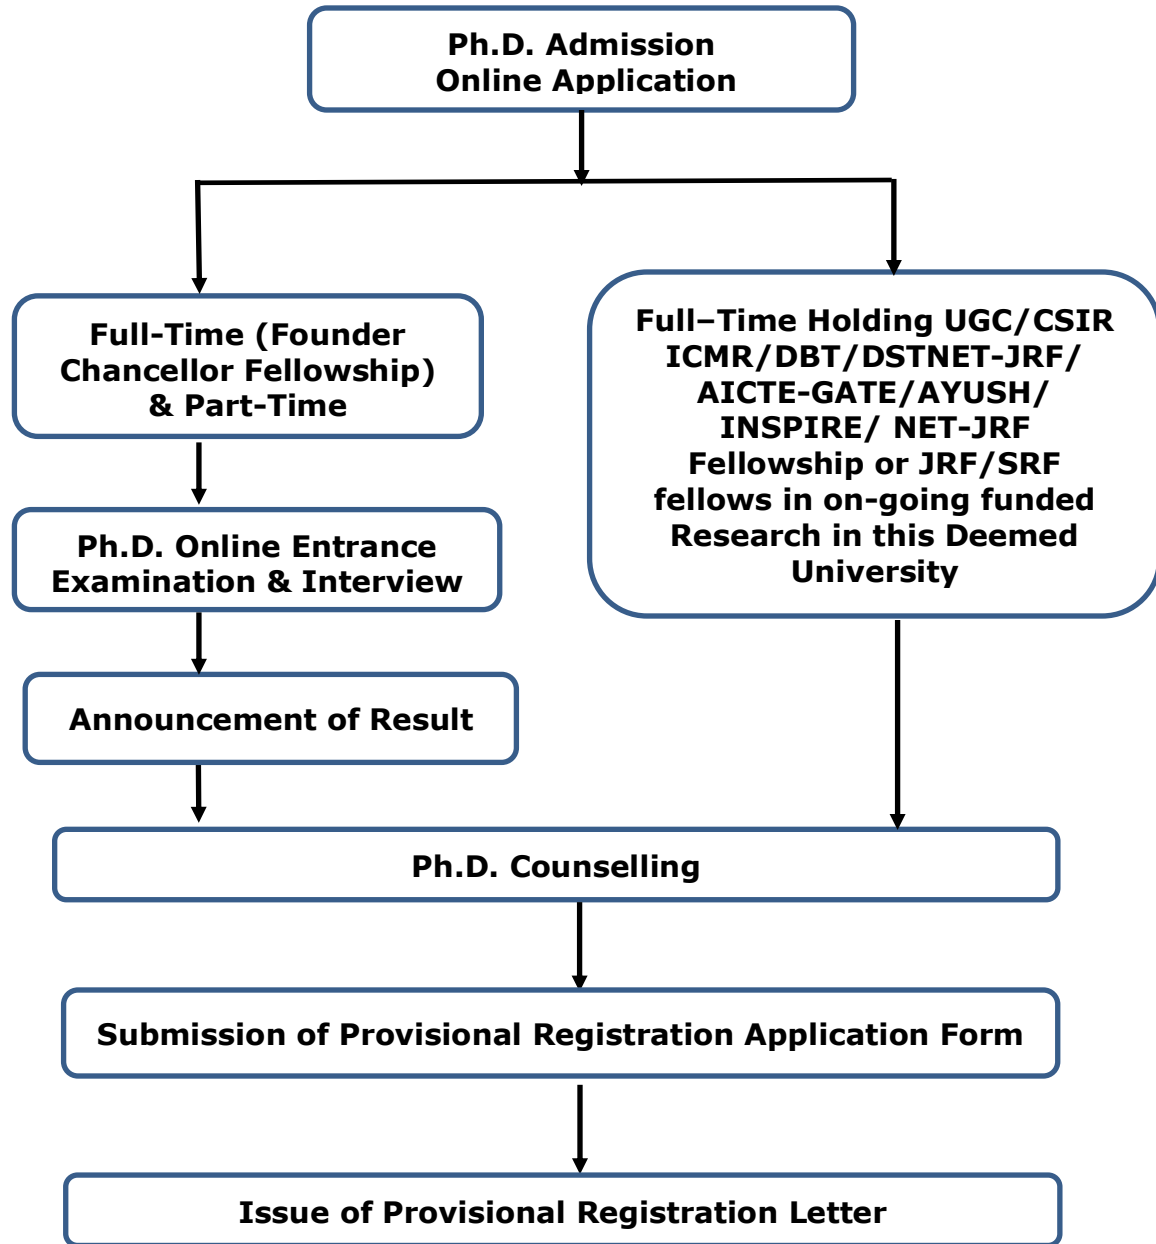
Ph.D. Admission
Online Application

Full-Time (Founder Chancellor Fellowship) & Part-Time

Ph.D. Online Entrance Examination & Interview

Announcement of Result

Full–Time Holding UGC/CSIR ICMR/DBT/DSTNET-JRF/ AICTE-GATE/AYUSH/ INSPIRE/ NET-JRF Fellowship or JRF/SRF fellows in on-going funded Research in this Deemed University

Ph.D. Counselling

Submission of Provisional Registration Application Form

Issue of Provisional Registration Letter